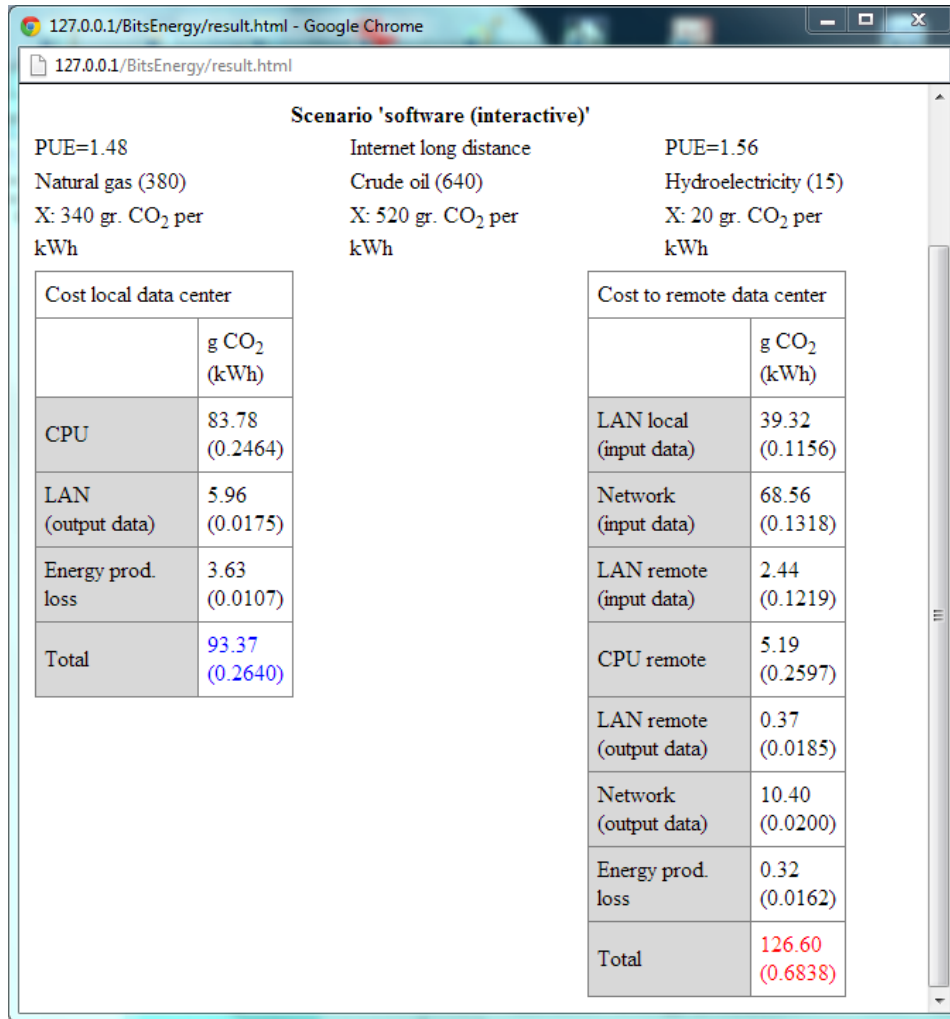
127.0.0.1/BitsEnergy/result.html - Google Chrome

127.0.0.1/BitsEnergy/result.html

Scenario 'software (interactive)'

PUE=1.48
Natural gas (380)
X: 340 gr. $CO_2$ per kWh

Internet long distance
Crude oil (640)
X: 520 gr. $CO_2$ per kWh

PUE=1.56
Hydroelectricity (15)
X: 20 gr. $CO_2$ per kWh

| Cost local data center | |
|---|---|
| | g $CO_2$ (kWh) |
| CPU | 83.78 (0.2464) |
| LAN (output data) | 5.96 (0.0175) |
| Energy prod. loss | 3.63 (0.0107) |
| Total | 93.37 (0.2640) |

| Cost to remote data center | |
|---|---|
| | g $CO_2$ (kWh) |
| LAN local (input data) | 39.32 (0.1156) |
| Network (input data) | 68.56 (0.1318) |
| LAN remote (input data) | 2.44 (0.1219) |
| CPU remote | 5.19 (0.2597) |
| LAN remote (output data) | 0.37 (0.0185) |
| Network (output data) | 10.40 (0.0200) |
| Energy prod. loss | 0.32 (0.0162) |
| Total | 126.60 (0.6838) |